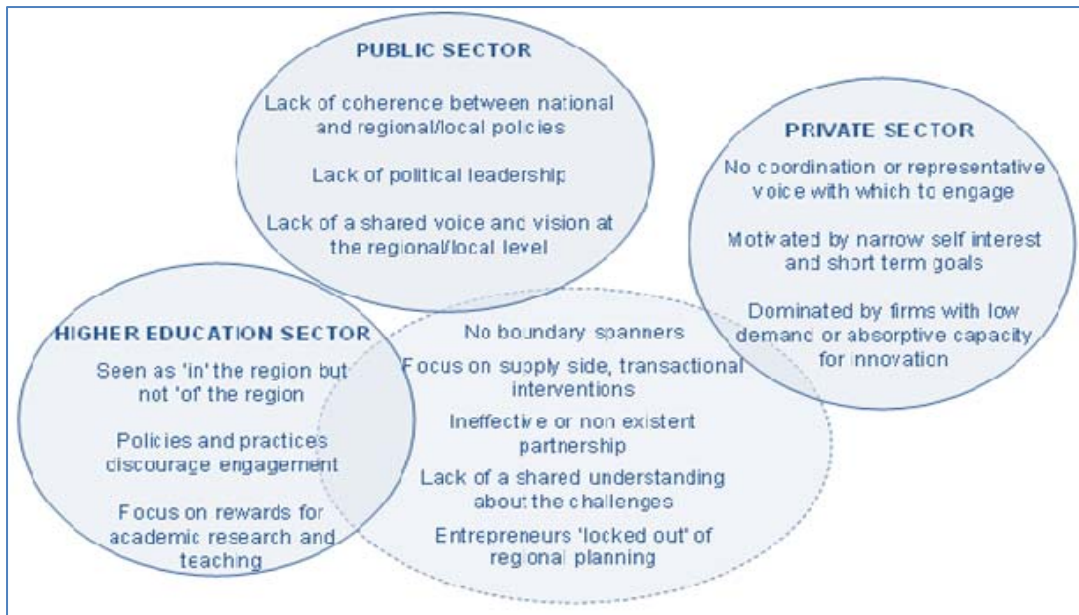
PUBLIC SECTOR

Lack of coherence between national and regional/local policies

Lack of political leadership

Lack of a shared voice and vision at the regional/local level

PRIVATE SECTOR

No coordination or representative voice with which to engage

Motivated by narrow self interest and short term goals

Dominated by firms with low demand or absorptive capacity for innovation

HIGHER EDUCATION SECTOR

Seen as 'in' the region but not 'of' the region

Policies and practices discourage engagement

Focus on rewards for academic research and teaching

No boundary spanners

Focus on supply side, transactional interventions

Ineffective or non existent partnership

Lack of a shared understanding about the challenges

Entrepreneurs 'locked out' of regional planning